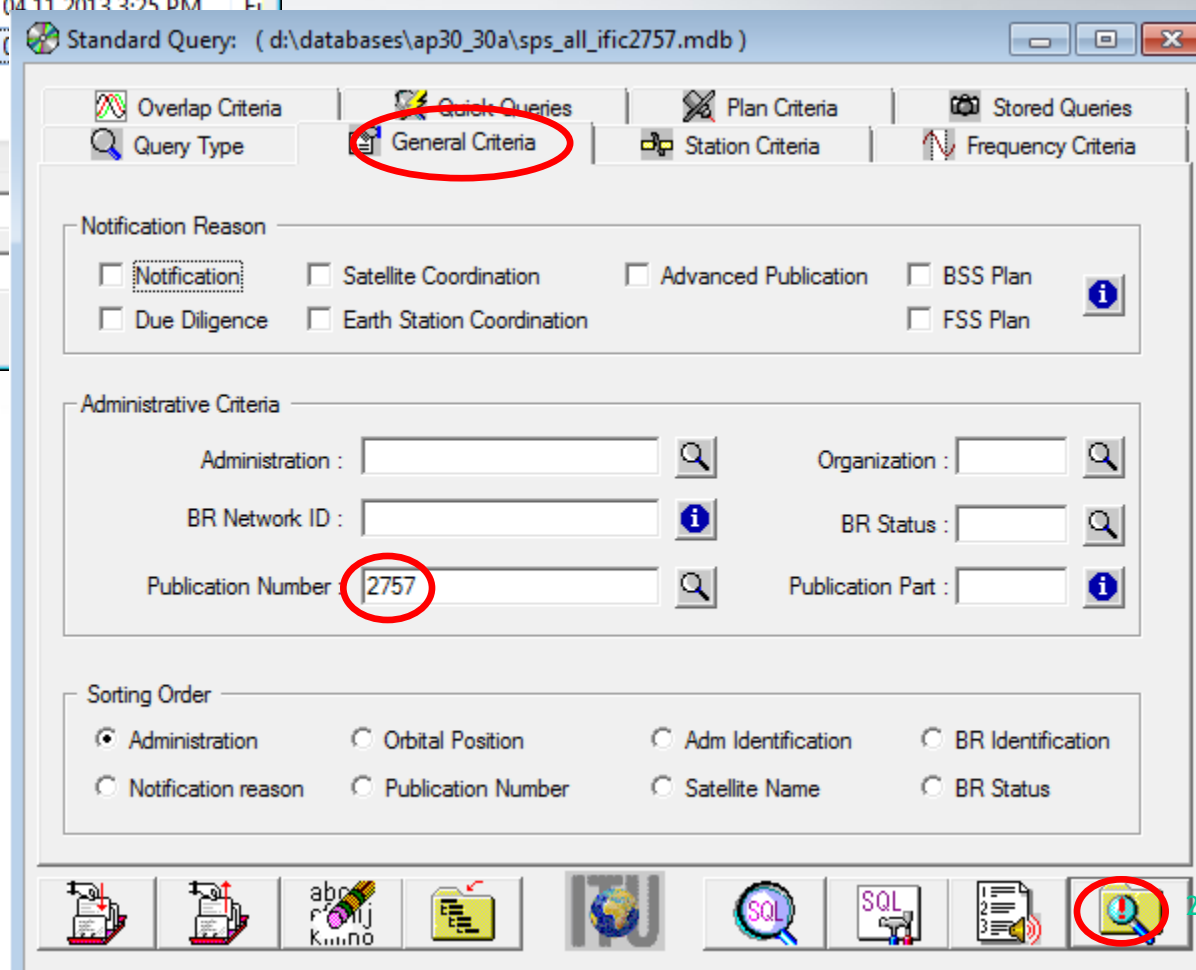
04.11.2013 3:25 PM

Standard Query: ( d:\databases\ap30_30a\sps_all_ific2757.mdb )

Overlap Criteria
Quick Queries
Plan Criteria
Stored Queries
Query Type
General Criteria
Station Criteria
Frequency Criteria

Notification Reason
Notification
Satellite Coordination
Advanced Publication
BSS Plan
Due Diligence
Earth Station Coordination
FSS Plan

Administrative Criteria
Administration :
Organization :
BR Network ID :
BR Status :
Publication Number : 2757
Publication Part :

Sorting Order
Administration
Orbital Position
Adm Identification
BR Identification
Notification reason
Publication Number
Satellite Name
BR Status

abc
ITU
SQL
SQL